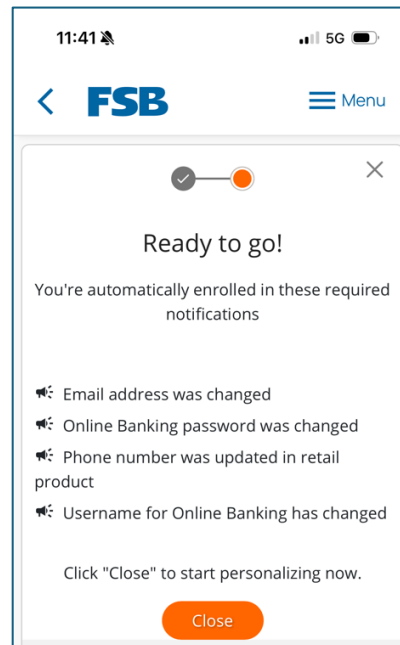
11:41

5G

FSB

Menu

Ready to go!

You're automatically enrolled in these required notifications

Email address was changed

Online Banking password was changed

Phone number was updated in retail product

Username for Online Banking has changed

Click "Close" to start personalizing now.

Close